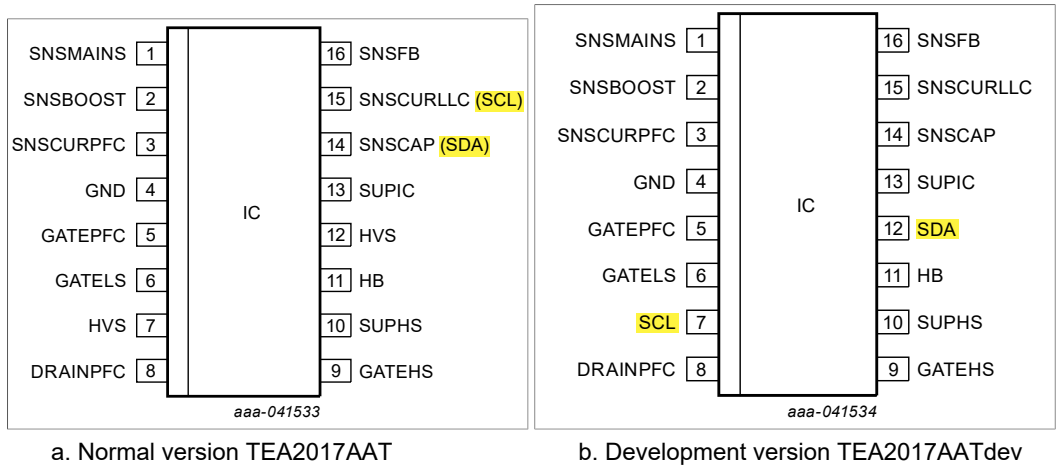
SNSMAINS 1
SNSBOOST 2
SNSCURPFC 3
GND 4
GATEPFC 5
GATELS 6
HVS 7
DRAINPFC 8

IC

16 SNSFB
15 SNSCURLLC (SCL)
14 SNSCAP (SDA)
13 SUPIC
12 HVS
11 HB
10 SUPHS
9 GATEHS

aaa-041533

a. Normal version TEA2017AAT

SNSMAINS 1
SNSBOOST 2
SNSCURPFC 3
GND 4
GATEPFC 5
GATELS 6
SCL 7
DRAINPFC 8

IC

16 SNSFB
15 SNSCURLLC
14 SNSCAP
13 SUPIC
12 SDA
11 HB
10 SUPHS
9 GATEHS

aaa-041534

b. Development version TEA2017AATdev